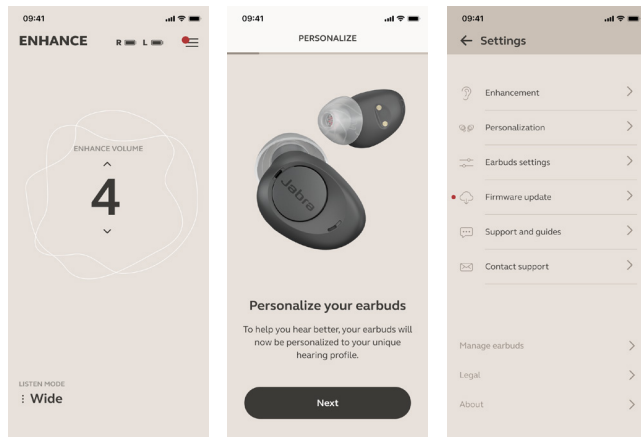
09:41

ENHANCE R L

ENHANCE VOLUME

4

LISTEN MODE
⋮ Wide

09:41

PERSONALIZE

Jabra

Personalize your earbuds

To help you hear better, your earbuds will now be personalized to your unique hearing profile.

Next

09:41

← Settings

Enhancement

Personalization

Earbuds settings

Firmware update

Support and guides

Contact support

Manage earbuds

Legal

About